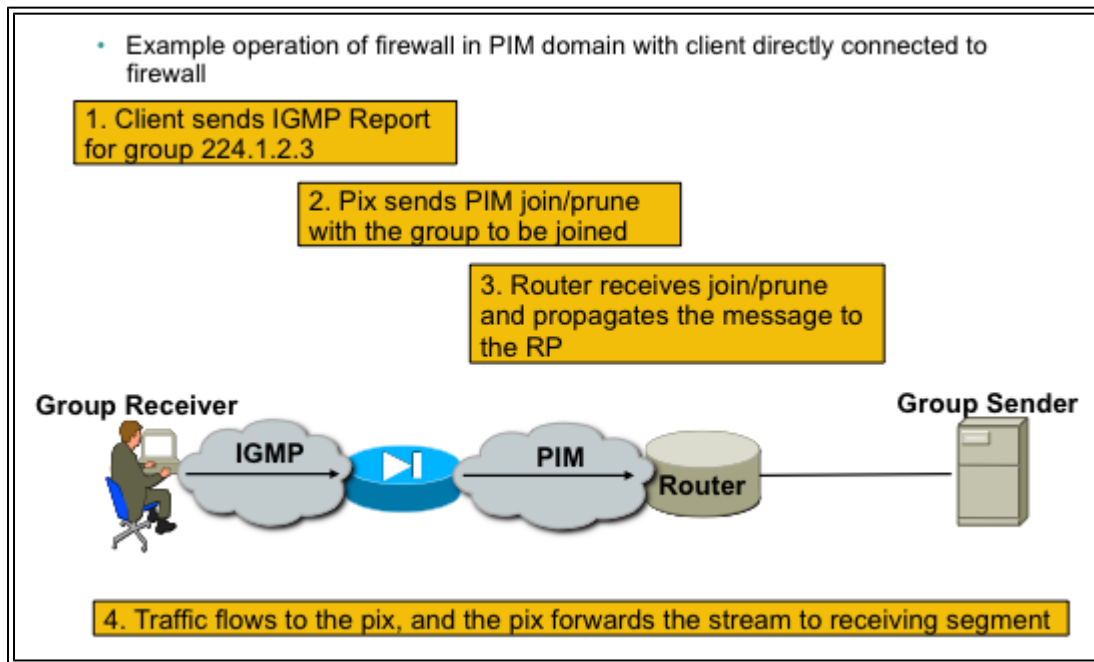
• Example operation of firewall in PIM domain with client directly connected to firewall

1. Client sends IGMP Report for group 224.1.2.3

2. Pix sends PIM join/prune with the group to be joined

3. Router receives join/prune and propagates the message to the RP

Group Receiver

IGMP

PIM

Router

Group Sender

4. Traffic flows to the pix, and the pix forwards the stream to receiving segment